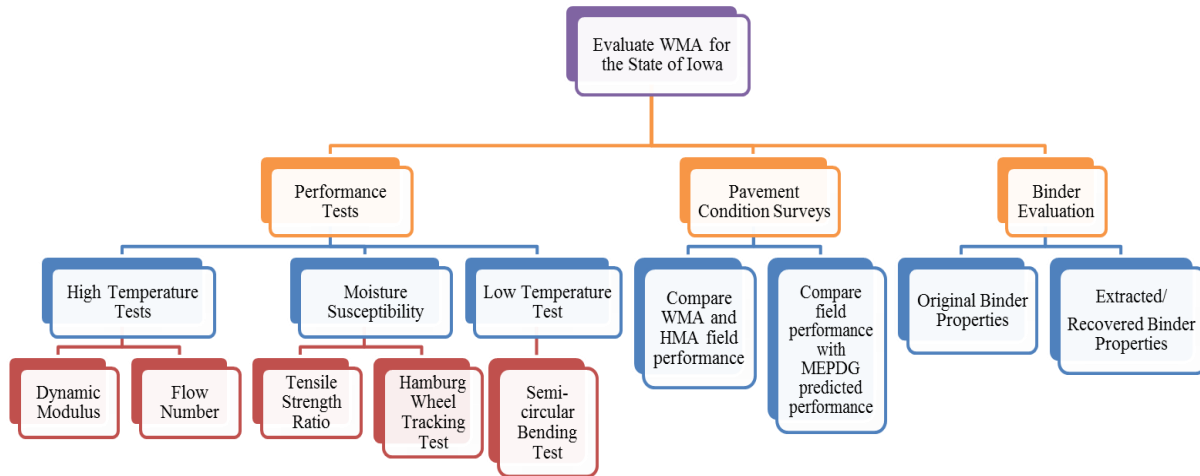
Evaluate WMA for the State of Iowa

Performance Tests

Pavement Condition Surveys

Binder Evaluation

High Temperature Tests

Moisture Susceptibility

Low Temperature Test

Compare WMA and HMA field performance

Compare field performance with MEPDG predicted performance

Original Binder Properties

Extracted/ Recovered Binder Properties

Dynamic Modulus

Flow Number

Tensile Strength Ratio

Hamburg Wheel Tracking Test

Semi-circular Bending Test